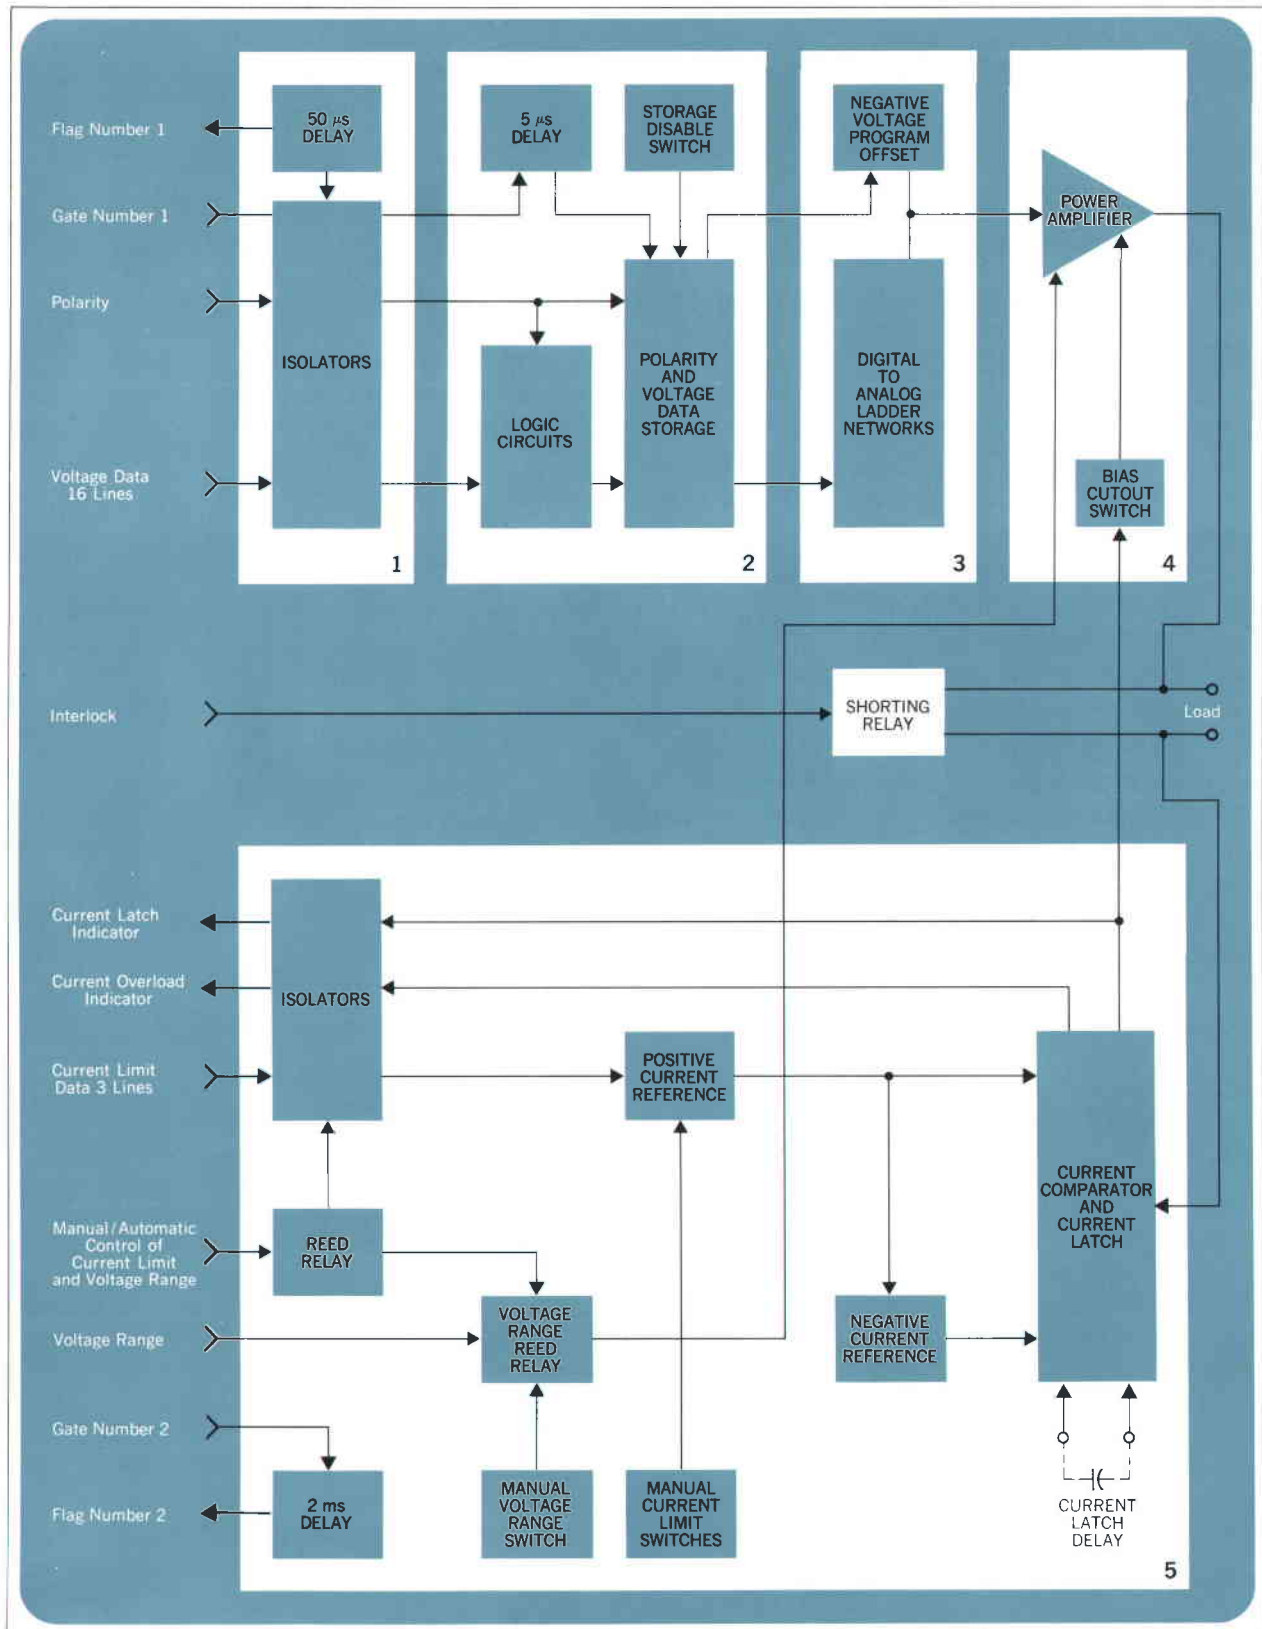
Flag Number 1

Gate Number 1

Polarity

Voltage Data 16 Lines

50 $\mu$s DELAY

ISOLATORS

1

5 $\mu$s DELAY

STORAGE DISABLE SWITCH

LOGIC CIRCUITS

POLARITY AND VOLTAGE DATA STORAGE

2

NEGATIVE VOLTAGE PROGRAM OFFSET

DIGITAL TO ANALOG LADDER NETWORKS

3

POWER AMPLIFIER

BIAS CUTOUT SWITCH

4

Interlock

SHORTING RELAY

Load

Current Latch Indicator

Current Overload Indicator

Current Limit Data 3 Lines

Manual/Automatic Control of Current Limit and Voltage Range

Voltage Range

Gate Number 2

Flag Number 2

ISOLATORS

POSITIVE CURRENT REFERENCE

CURRENT COMPARATOR AND CURRENT LATCH

REED RELAY

VOLTAGE RANGE REED RELAY

NEGATIVE CURRENT REFERENCE

2 ms DELAY

MANUAL VOLTAGE RANGE SWITCH

MANUAL CURRENT LIMIT SWITCHES

CURRENT LATCH DELAY

5